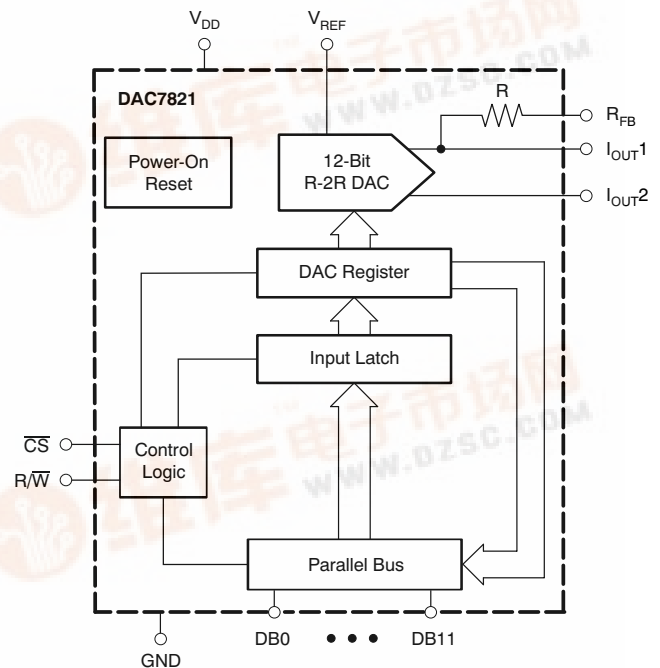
$V_{DD}$

$V_{REF}$

DAC7821

R

$R_{FB}$

Power-On Reset

12-Bit R-2R DAC

$I_{OUT}1$

$I_{OUT}2$

DAC Register

Input Latch

$\overline{CS}$

$R/\overline{W}$

Control Logic

Parallel Bus

GND

DB0 • • • DB11

维库电子市场网 WWW.DZSC.COM